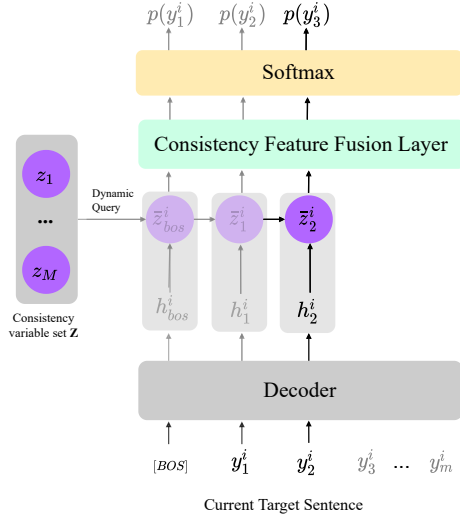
$p(y_1^i)$ $p(y_2^i)$ $p(y_3^i)$

Softmax

Consistency Feature Fusion Layer

$z_1$

...

$z_M$

Consistency variable set $\mathbf{Z}$

Dynamic Query

$\bar{z}_{bos}^i$ $\bar{z}_1^i$ $\bar{z}_2^i$

$h_{bos}^i$ $h_1^i$ $h_2^i$

Decoder

$[BOS]$ $y_1^i$ $y_2^i$ $y_3^i$ ... $y_m^i$

Current Target Sentence